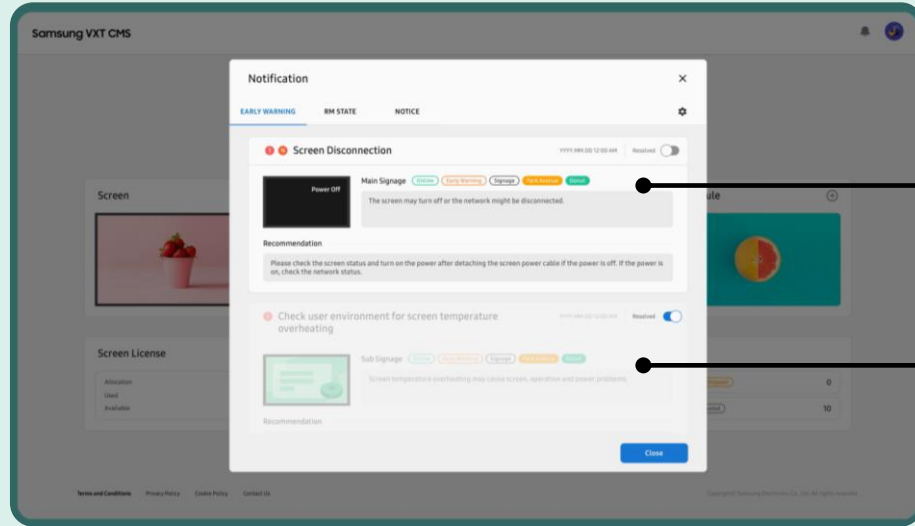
Samsung VXT CMS

Notification

EARLY WARNING RM STATE NOTICE

Screen Disconnection

YYYY.MM.DD 12:00 AM Resolved

Power Off

Main Signage Online Early Warning Signage Park Avenue Seoul

The screen may turn off or the network might be disconnected.

Recommendation

Please check the screen status and turn on the power after detaching the screen power cable if the power is off. If the power is on, check the network status.

Check user environment for screen temperature overheating

YYYY.MM.DD 12:00 AM Resolved

Sub Signage Online Early Warning Signage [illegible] Seoul

Screen temperature overheating may cause screen, operation and power problems.

Recommendation

Close

Screen

ule

Screen License

Allocation
Used
Available

0
10

Terms and Conditions Privacy Policy Cookie Policy Contact Us

Copyright© Samsung Electronics Co., Ltd. All rights reserved.